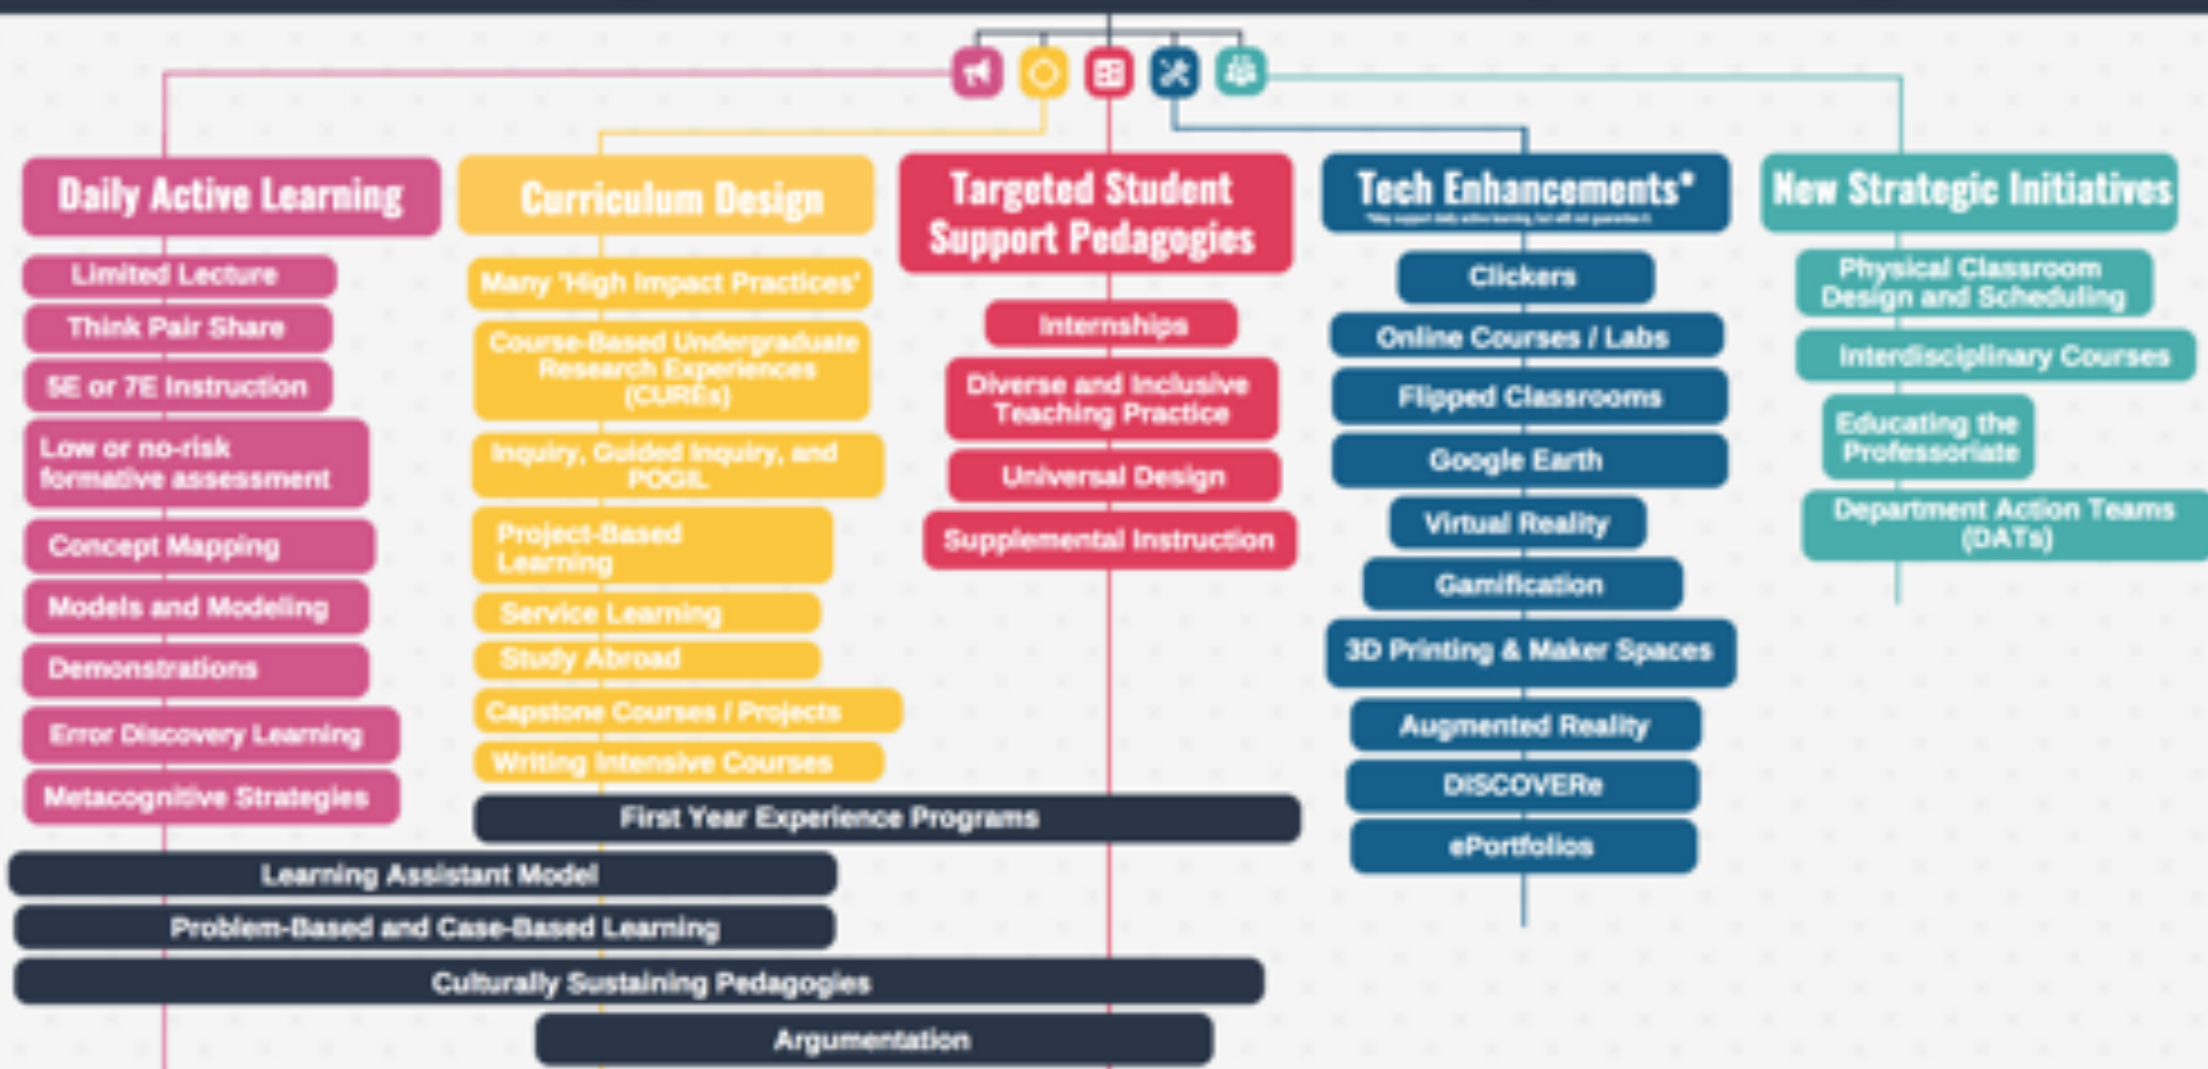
Daily Active Learning

Limited Lecture

Think Pair Share

5E or 7E Instruction

Low or no-risk formative assessment

Concept Mapping

Models and Modeling

Demonstrations

Error Discovery Learning

Metacognitive Strategies

Curriculum Design

Many 'High Impact Practices'

Course-Based Undergraduate Research Experiences (CUREs)

Inquiry, Guided Inquiry, and POGIL

Project-Based Learning

Service Learning

Study Abroad

Capstone Courses / Projects

Writing Intensive Courses

Targeted Student Support Pedagogies

Internships

Diverse and Inclusive Teaching Practice

Universal Design

Supplemental Instruction

Tech Enhancements*

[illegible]

Clickers

Online Courses / Labs

Flipped Classrooms

Google Earth

Virtual Reality

Gamification

3D Printing & Maker Spaces

Augmented Reality

DISCOVERe

ePortfolios

New Strategic Initiatives

Physical Classroom Design and Scheduling

Interdisciplinary Courses

Educating the Professoriate

Department Action Teams (DATs)

First Year Experience Programs

Learning Assistant Model

Problem-Based and Case-Based Learning

Culturally Sustaining Pedagogies

Argumentation